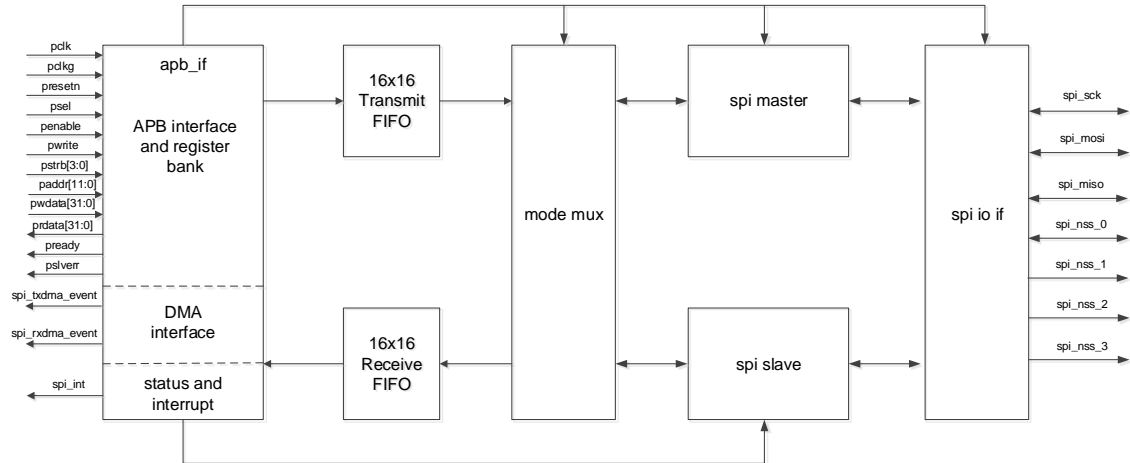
pclk
pclkg
presetn
psel
penable
pwrite
pstrb[3:0]
paddr[11:0]
pwdata[31:0]
prdata[31:0]
pready
pslverr
spi_txdma_event
spi_rxdma_event
spi_int

apb_if
APB interface and register bank

DMA interface

status and interrupt

16x16 Transmit FIFO

16x16 Receive FIFO

mode mux

spi master

spi slave

spi io if

spi_sck
spi_mosi
spi_miso
spi_nss_0
spi_nss_1
spi_nss_2
spi_nss_3